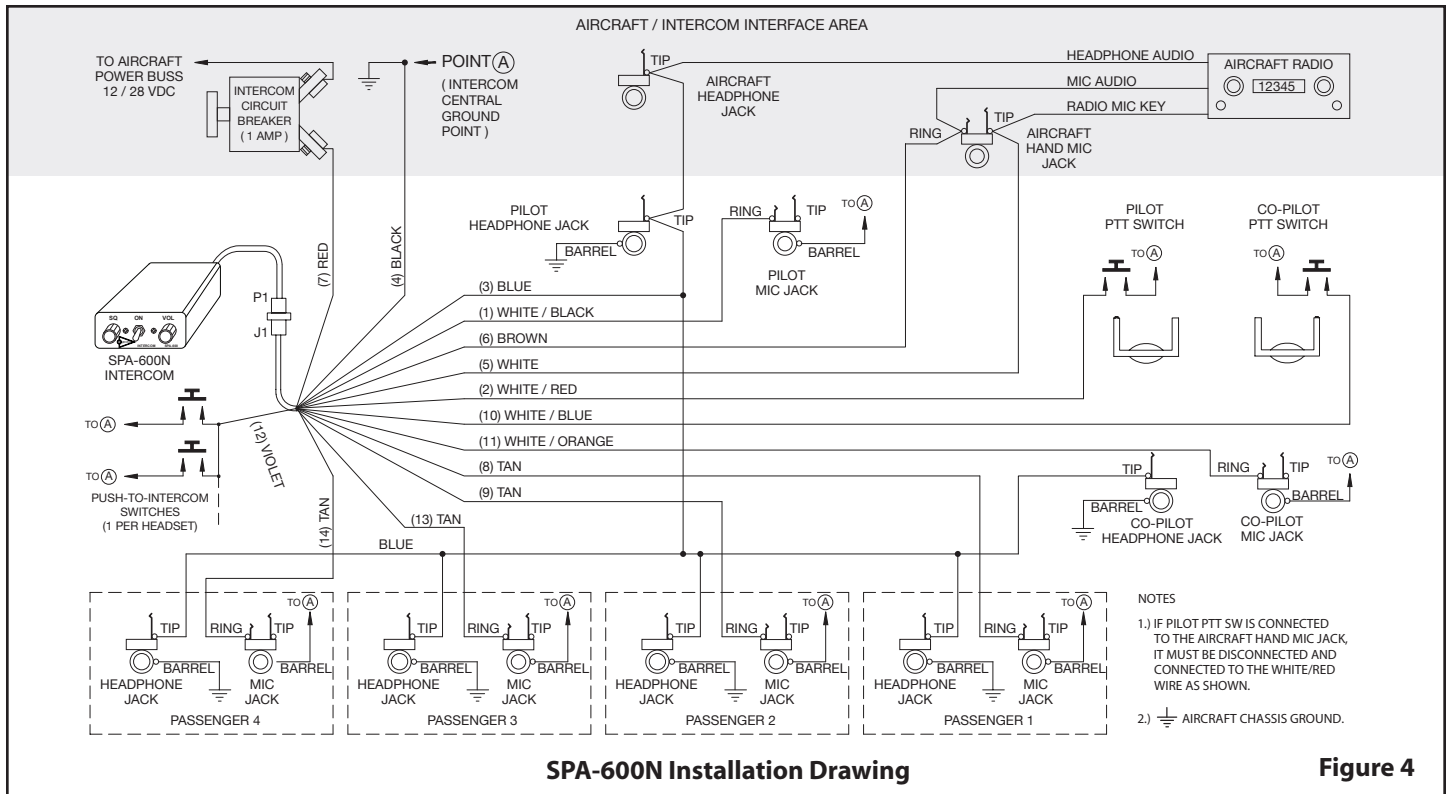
AIRCRAFT / INTERCOM INTERFACE AREA

TO AIRCRAFT POWER BUSS 12 / 28 VDC

INTERCOM CIRCUIT BREAKER ( 1 AMP )

POINT (A) ( INTERCOM CENTRAL GROUND POINT )

TIP

AIRCRAFT HEADPHONE JACK

HEADPHONE AUDIO

MIC AUDIO

RADIO MIC KEY

AIRCRAFT RADIO

12345

RING

TIP

AIRCRAFT HAND MIC JACK

(7) RED

(4) BLACK

PILOT HEADPHONE JACK

TIP

BARREL

RING

TIP

TO (A)

BARREL

PILOT MIC JACK

PILOT PTT SWITCH

TO (A)

CO-PILOT PTT SWITCH

TO (A)

P1

J1

SQ ON VOL

INTERCOM

SPA-600N INTERCOM

(3) BLUE

(1) WHITE / BLACK

(6) BROWN

(5) WHITE

(2) WHITE / RED

(10) WHITE / BLUE

(11) WHITE / ORANGE

(8) TAN

(9) TAN

(13) TAN

(12) VIOLET

(14) TAN

TO (A)

TO (A)

PUSH-TO-INTERCOM SWITCHES (1 PER HEADSET)

BLUE

TIP

BARREL

CO-PILOT HEADPHONE JACK

RING

TIP

TO (A)

BARREL

CO-PILOT MIC JACK

TO (A)

TIP

RING

TIP

BARREL

BARREL

HEADPHONE JACK

MIC JACK

PASSENGER 4

TO (A)

TIP

RING

TIP

BARREL

BARREL

HEADPHONE JACK

MIC JACK

PASSENGER 3

TO (A)

TIP

RING

TIP

BARREL

BARREL

HEADPHONE JACK

MIC JACK

PASSENGER 2

TO (A)

TIP

RING

TIP

BARREL

BARREL

HEADPHONE JACK

MIC JACK

PASSENGER 1

NOTES

1.) IF PILOT PTT SW IS CONNECTED TO THE AIRCRAFT HAND MIC JACK, IT MUST BE DISCONNECTED AND CONNECTED TO THE WHITE/RED WIRE AS SHOWN.

2.) AIRCRAFT CHASSIS GROUND.

SPA-600N Installation Drawing

Figure 4